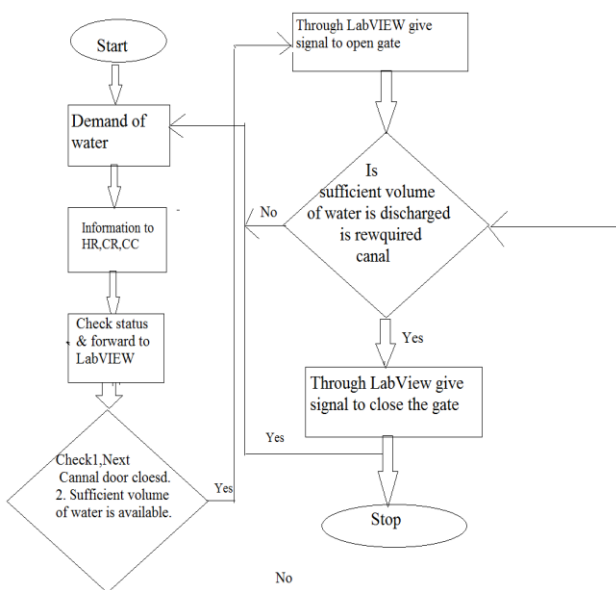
Start

Demand of water

Information to HR,CR,CC

Check status & forward to LabVIEW

Check1,Next Cannal door cloesd. 2. Sufficient volume of water is available.

Yes

No

Through LabVIEW give signal to open gate

Is sufficient volume of water is discharged is rewquired canal

No

Yes

Through LabView give signal to close the gate

Yes

Stop